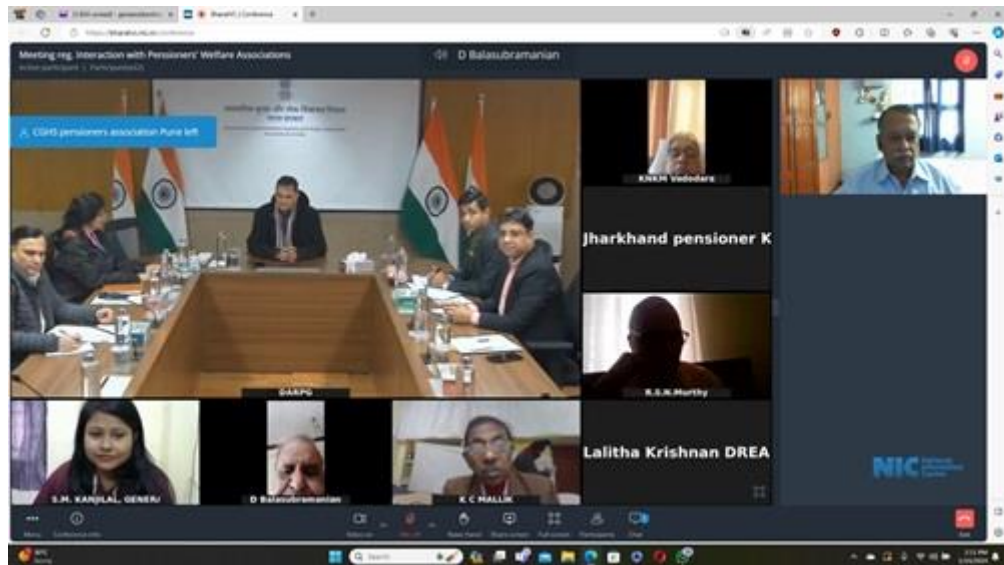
Meeting reg. Interaction with Pensioners' Welfare Associations

D Balasubramanian

CGHS pensioners association Pune left

KNKM Vadodara

Jharkhand pensioner K

R.S.N.Murthy

Lalitha Krishnan DREA

DARPG

S.M. KANJILAL, GENER/

D Balasubramanian

K C MALLIK

NIC

Search